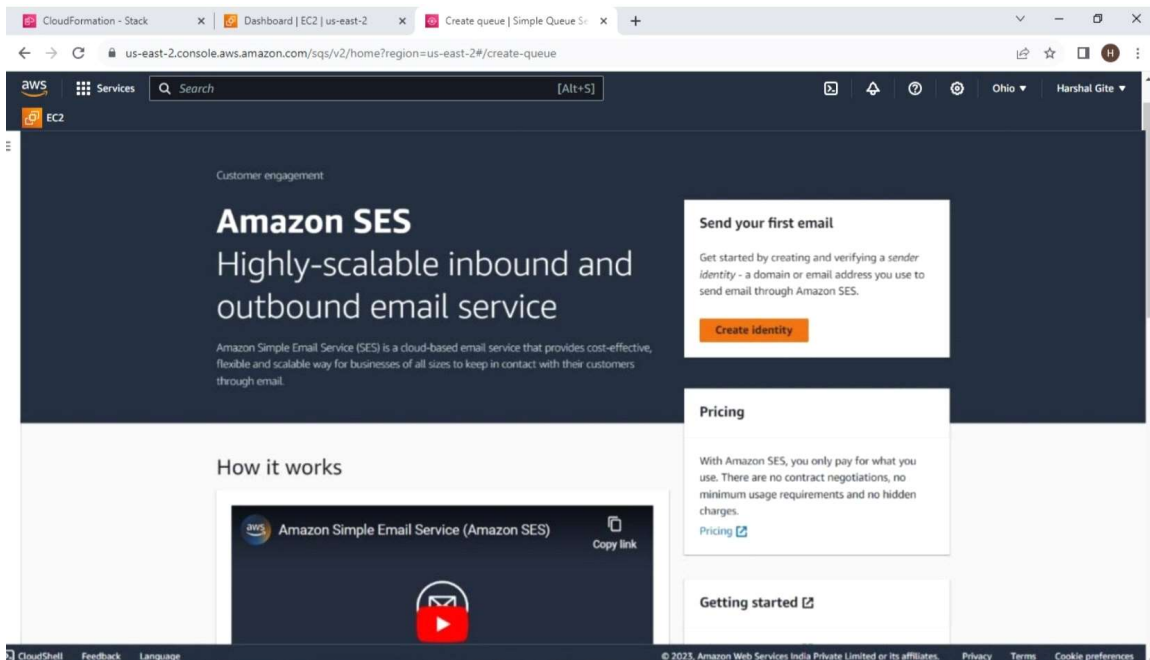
CloudFormation - Stack
Dashboard | EC2 | us-east-2
Create queue | Simple Queue Se
us-east-2.console.aws.amazon.com/sqs/v2/home?region=us-east-2#/create-queue

aws Services Search [Alt+S] Ohio ▼ Harshal Gite ▼
EC2

Customer engagement

Amazon SES
Highly-scalable inbound and outbound email service

Amazon Simple Email Service (SES) is a cloud-based email service that provides cost-effective, flexible and scalable way for businesses of all sizes to keep in contact with their customers through email.

Send your first email

Get started by creating and verifying a sender identity - a domain or email address you use to send email through Amazon SES.

Create identity

Pricing

With Amazon SES, you only pay for what you use. There are no contract negotiations, no minimum usage requirements and no hidden charges.

Pricing

How it works

Amazon Simple Email Service (Amazon SES)
Copy link

Getting started

CloudShell Feedback Language
© 2023, Amazon Web Services India Private Limited or its affiliates. Privacy Terms Cookie preferences